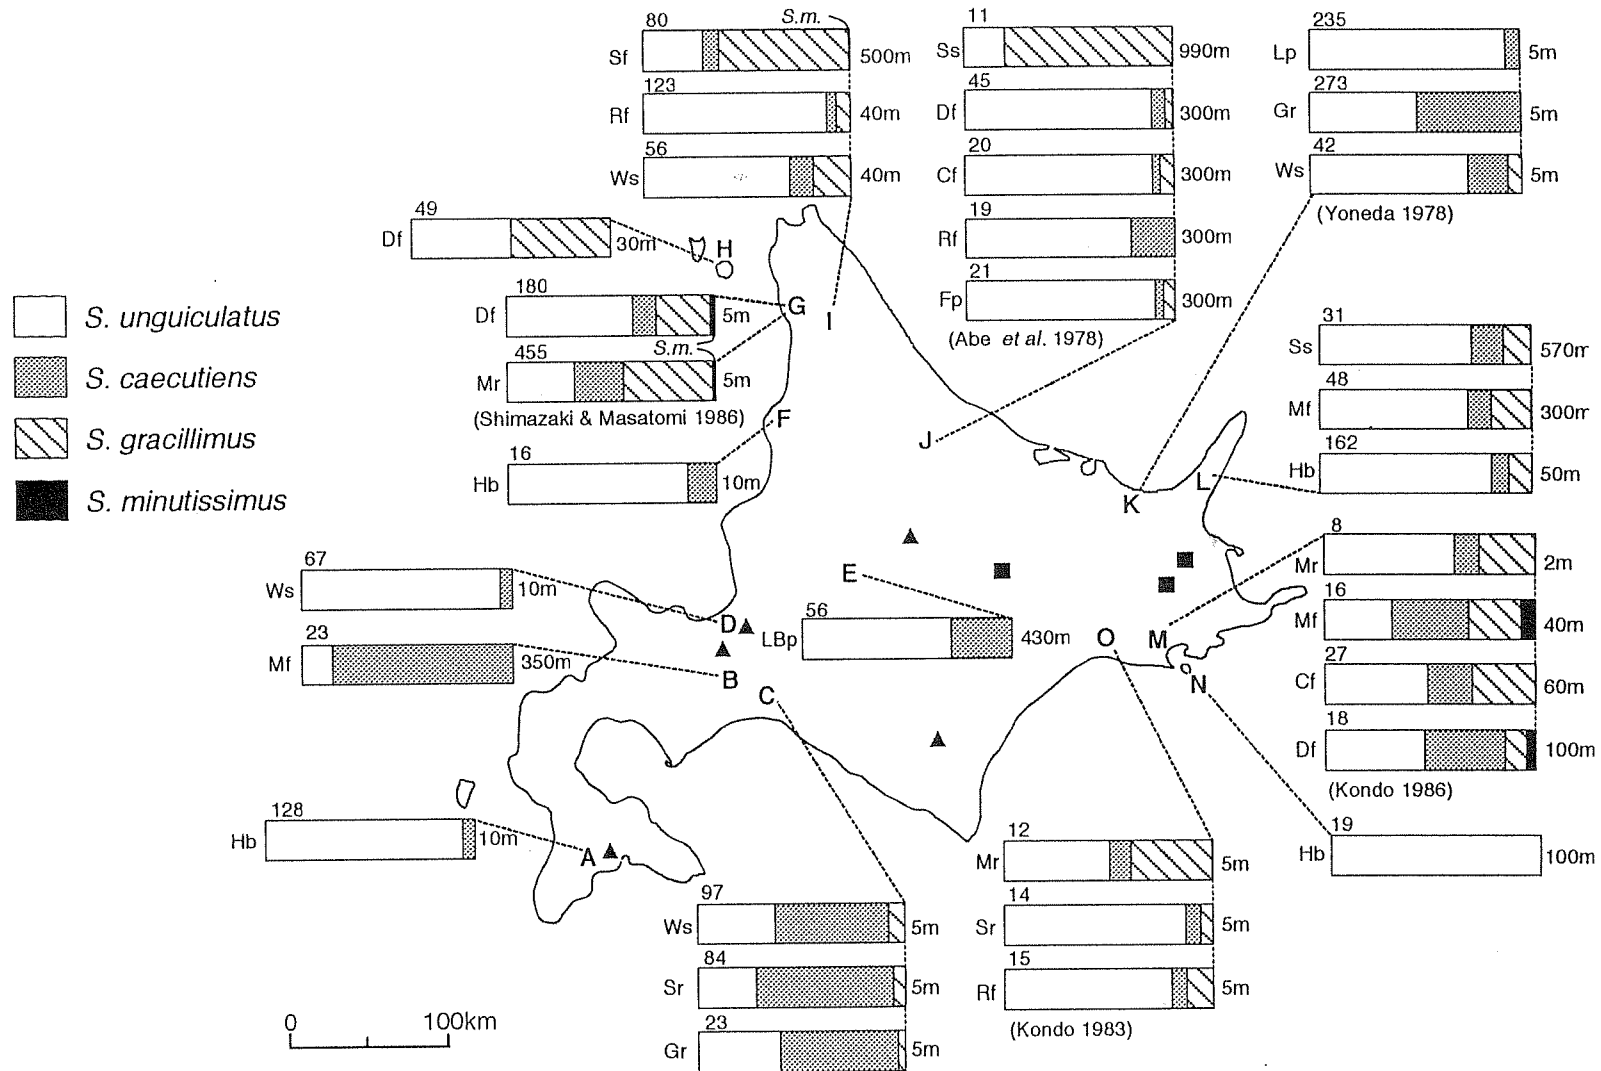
80 S.m.
Sf 500m
123
Rf 40m
56
Ws 40m

11
Ss 990m
45
Df 300m
20
Cf 300m
19
Rf 300m
21
Fp 300m
(Abe et al. 1978)

235
Lp 5m
273
Gr 5m
42
Ws 5m
(Yoneda 1978)

49
Df 30m
H

S. unguiculatus
S. caecutiens
S. gracillimus
S. minutissimus

180
Df 5m
G
I
455 S.m.
Mr 5m
(Shimazaki & Masatomi 1986)
F
16
Hb 10m

J

31
Ss 570m
48
Mf 300m
162
Hb 50m
K
L

67
Ws 10m
E
23
Mf 350m
D
LBp
56
430m
O
M
B
C
N

8
Mr 2m
16
Mf 40m
27
Cf 60m
18
Df 100m
(Kondo 1986)
19
Hb 100m

128
Hb 10m
A

97
Ws 5m
84
Sr 5m
23
Gr 5m

12
Mr 5m
14
Sr 5m
15
Rf 5m
(Kondo 1983)

0 100km